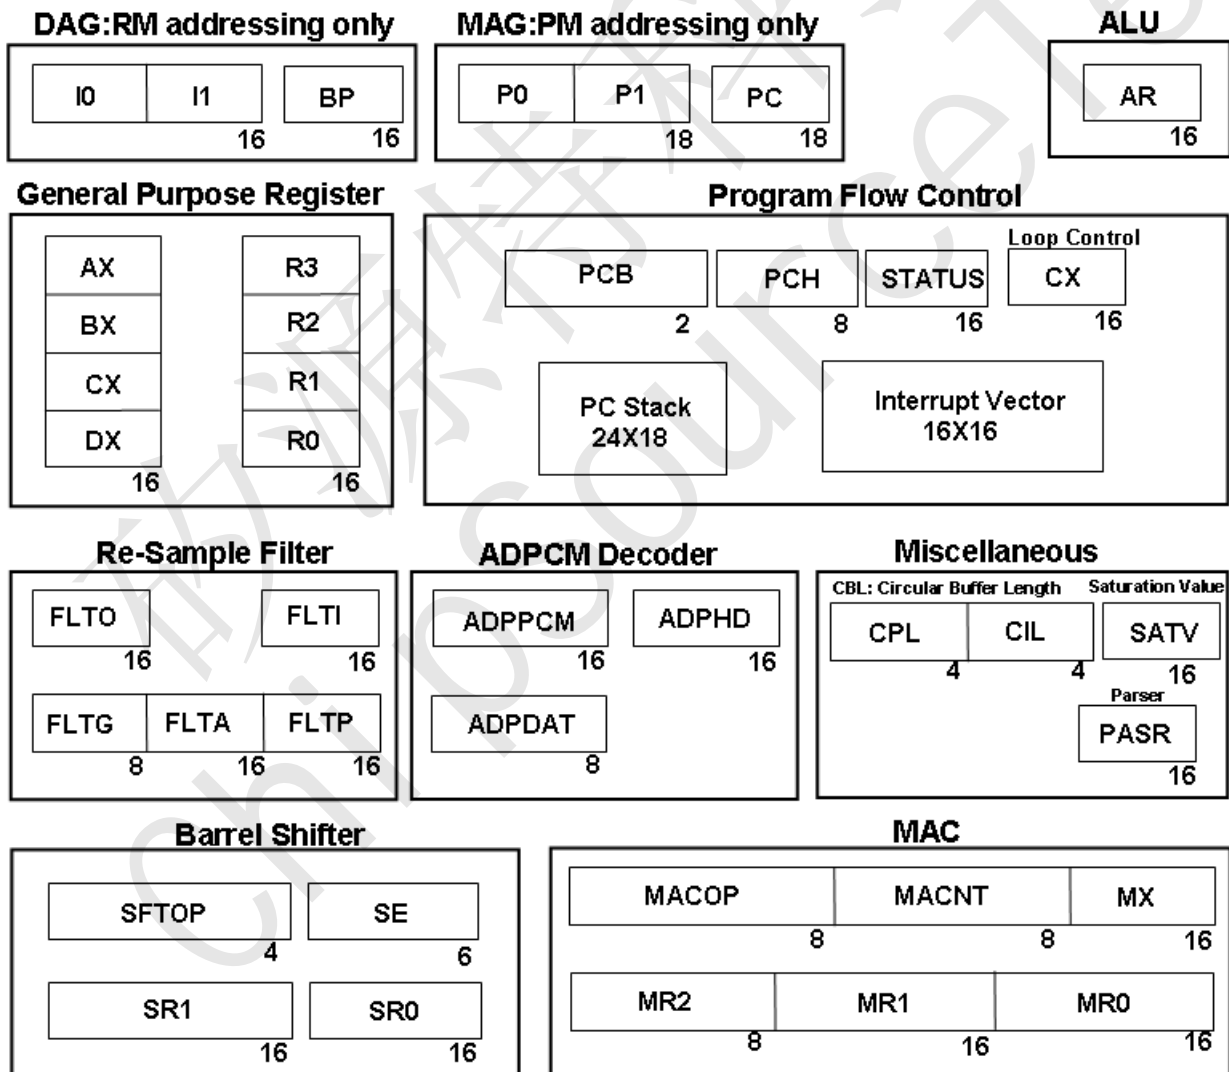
DAG:RM addressing only

I0 | I1 | 16 | BP | 16

MAG:PM addressing only

P0 | P1 | 18 | PC | 18

ALU

AR | 16

General Purpose Register

AX
BX
CX
DX
16

R3
R2
R1
R0
16

Program Flow Control

PCB 2
PCH 8
STATUS 16
Loop Control
CX 16

PC Stack
24X18

Interrupt Vector
16X16

Re-Sample Filter

FLTO 16
FLTI 16
FLTG 8 | FLTA 16 | FLTP 16

ADPCM Decoder

ADPPCM 16
ADPHD 16
ADPDAT 8

Miscellaneous

CBL: Circular Buffer Length
CPL 4 | CIL 4
Saturation Value
SATV 16
Parser
PASR 16

Barrel Shifter

SFTOP 4
SE 6
SR1 16
SR0 16

MAC

MACOP 8 | MACNT 8 | MX 16
MR2 8 | MR1 16 | MR0 16